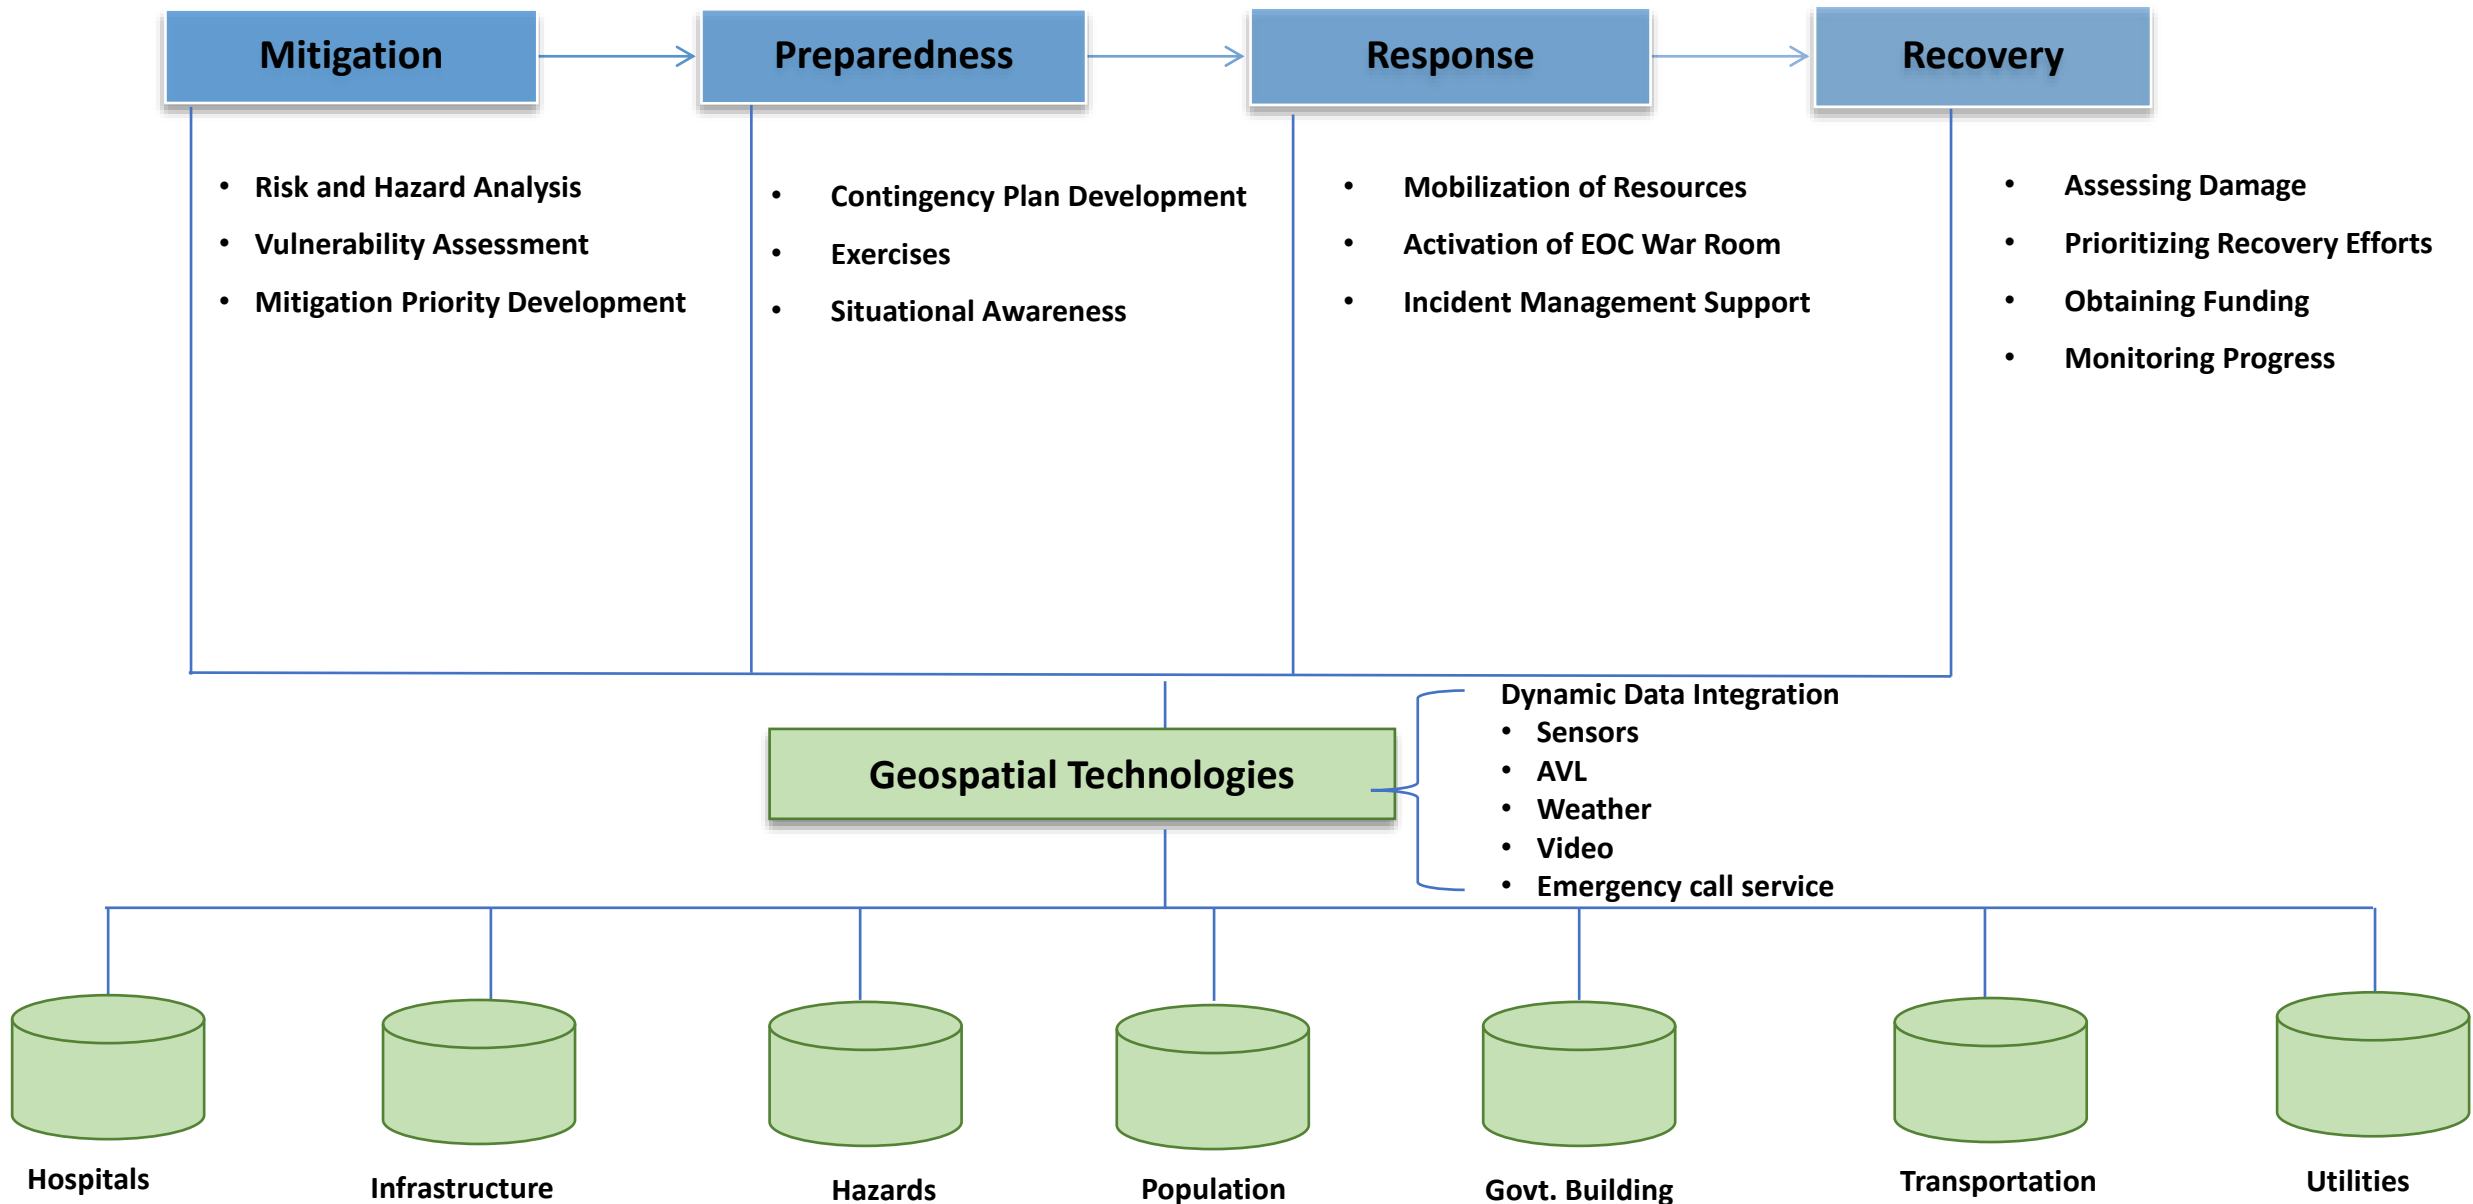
Mitigation

Preparedness

Response

Recovery

- Risk and Hazard Analysis
- Vulnerability Assessment
- Mitigation Priority Development

- Contingency Plan Development
- Exercises
- Situational Awareness

- Mobilization of Resources
- Activation of EOC War Room
- Incident Management Support

- Assessing Damage
- Prioritizing Recovery Efforts
- Obtaining Funding
- Monitoring Progress

Geospatial Technologies

Dynamic Data Integration
- Sensors
- AVL
- Weather
- Video
- Emergency call service

Hospitals

Infrastructure

Hazards

Population

Govt. Building

Transportation

Utilities